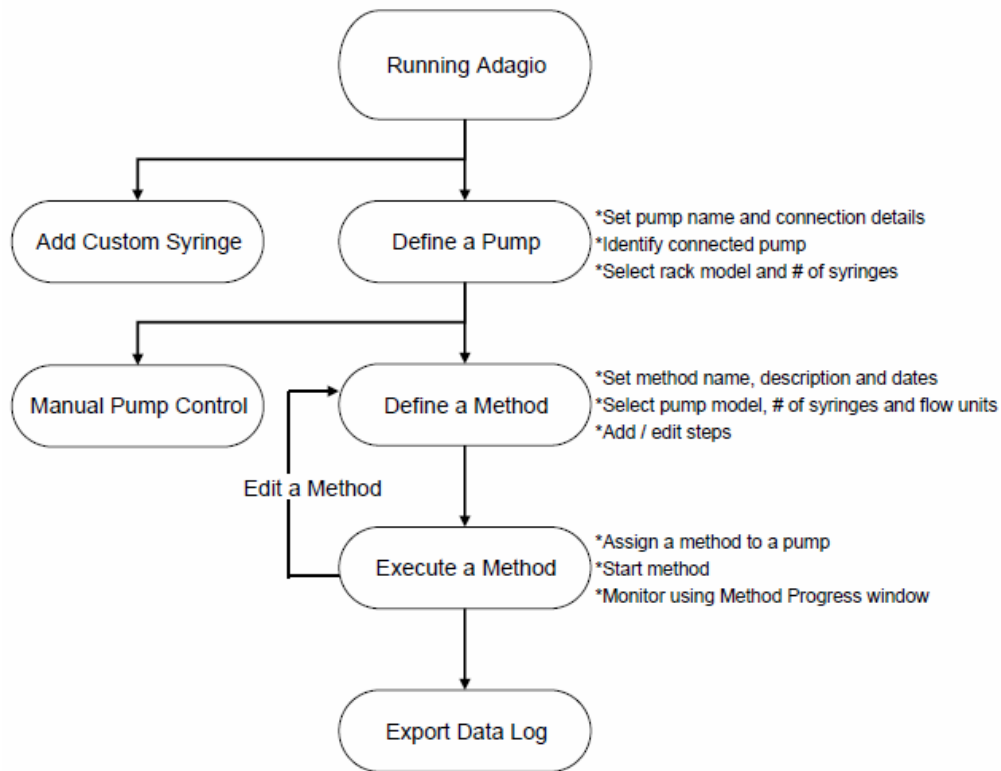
Running Adagio

Add Custom Syringe

Define a Pump

*Set pump name and connection details
*Identify connected pump
*Select rack model and # of syringes

Manual Pump Control

Define a Method

*Set method name, description and dates
*Select pump model, # of syringes and flow units
*Add / edit steps

Edit a Method

Execute a Method

*Assign a method to a pump
*Start method
*Monitor using Method Progress window

Export Data Log